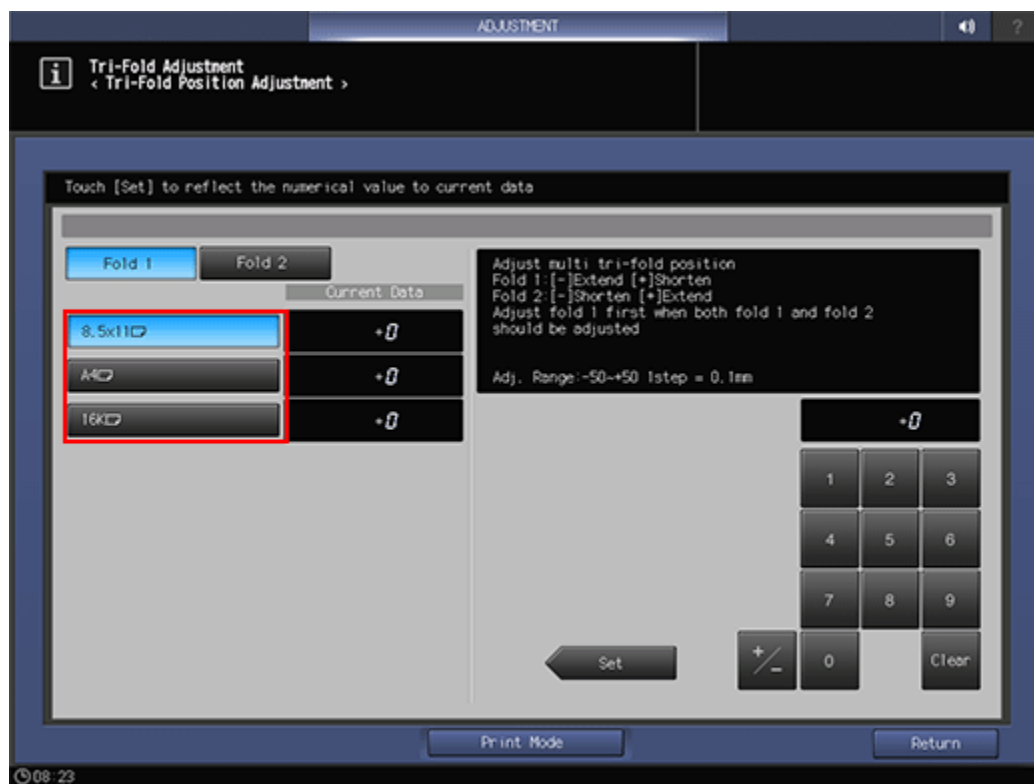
ADJUSTMENT

?

Tri-Fold Adjustment
< Tri-Fold Position Adjustment >

Touch [Set] to reflect the numerical value to current data

Fold 1
Fold 2

Current Data

8.5x11
+0

A4
+0

16K
+0

Adjust multi tri-fold position
Fold 1:[-]Extend [+]Shorten
Fold 2:[-]Shorten [+]Extend
Adjust fold 1 first when both fold 1 and fold 2 should be adjusted

Adj. Range:-50~+50 1step = 0.1mm

+0

1 2 3
4 5 6
7 8 9
+/- 0 Clear

Set

Print Mode

Return

08:23